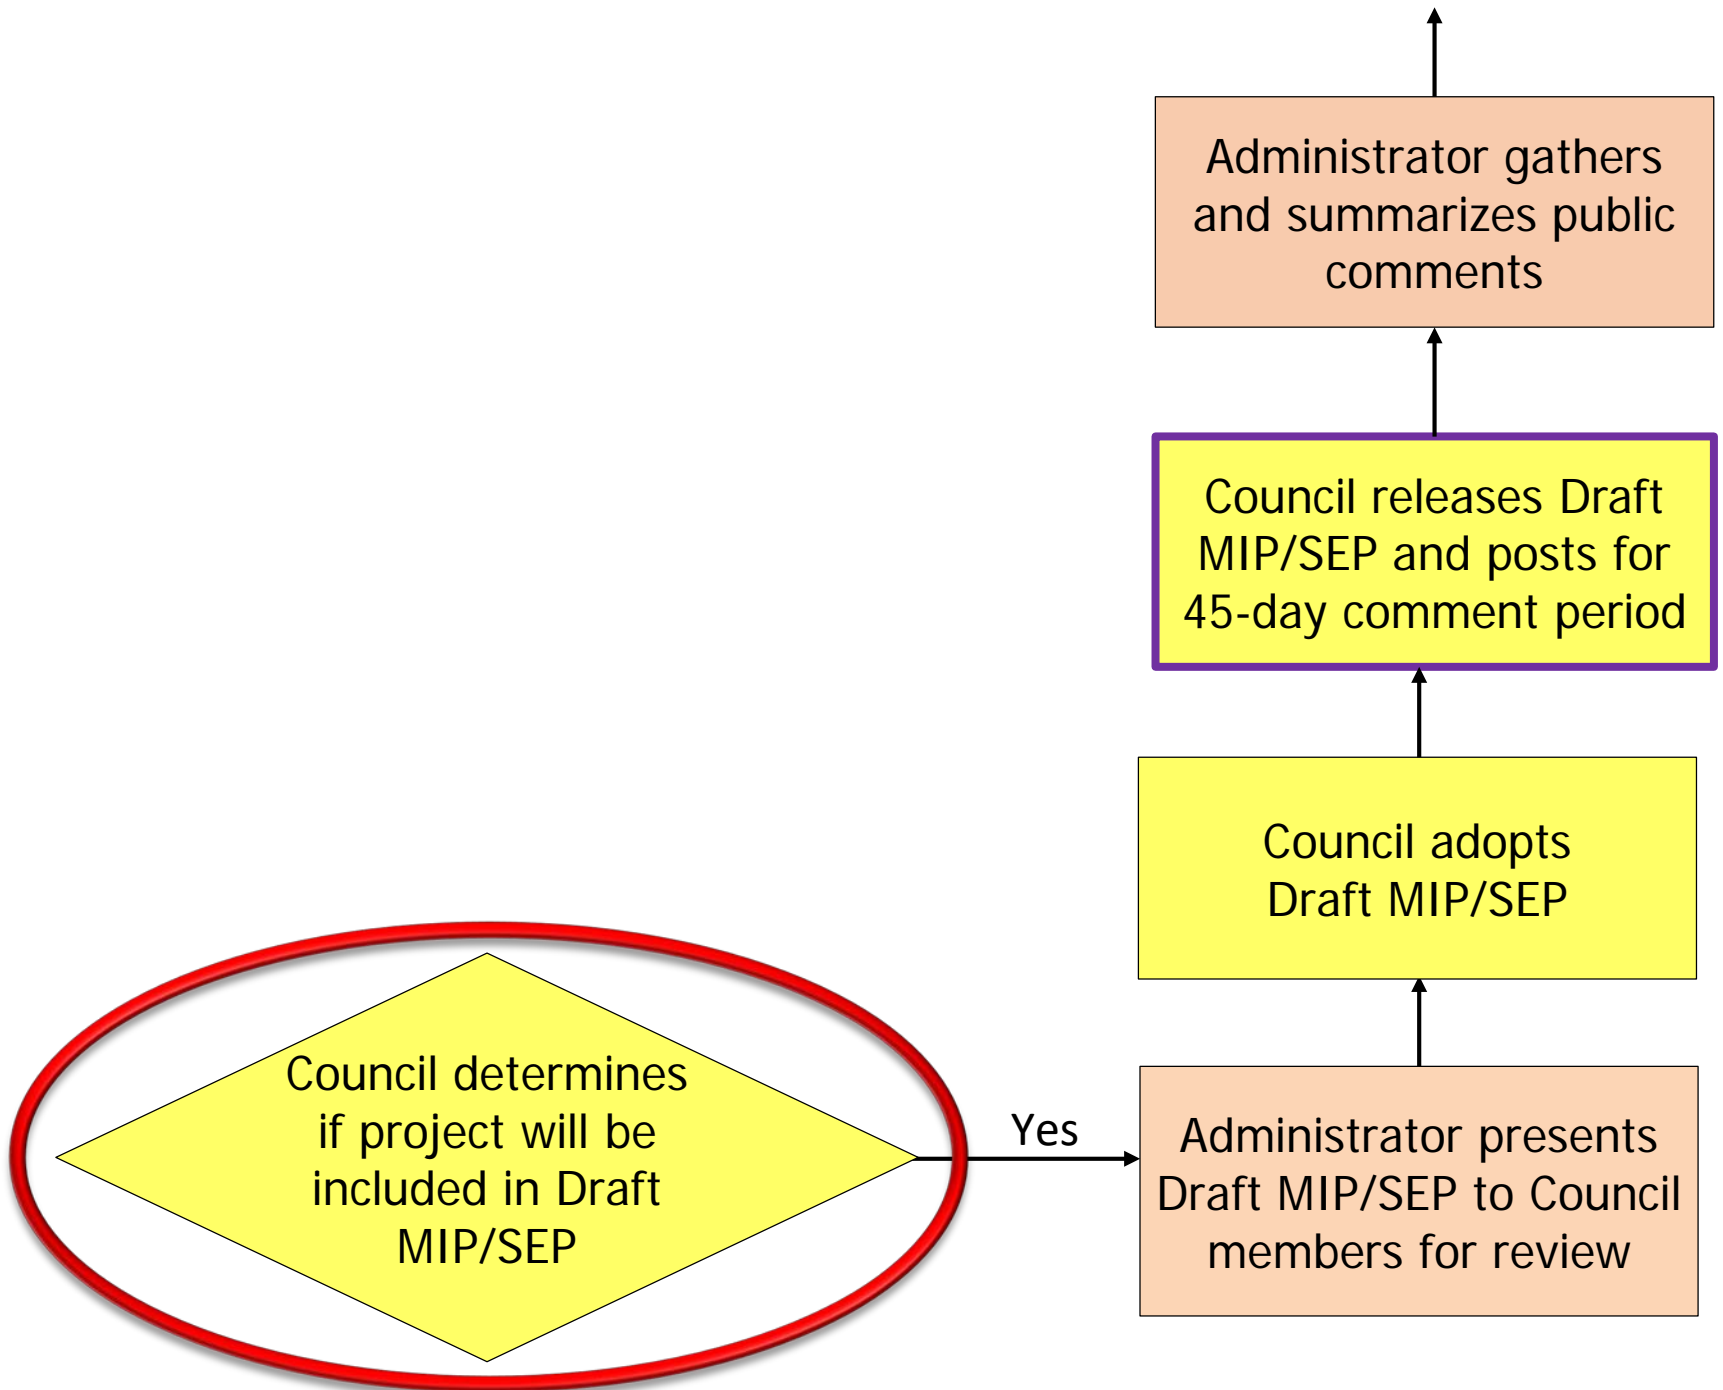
Administrator gathers and summarizes public comments

Council releases Draft MIP/SEP and posts for 45-day comment period

Council adopts Draft MIP/SEP

Council determines if project will be included in Draft MIP/SEP

Yes

Administrator presents Draft MIP/SEP to Council members for review